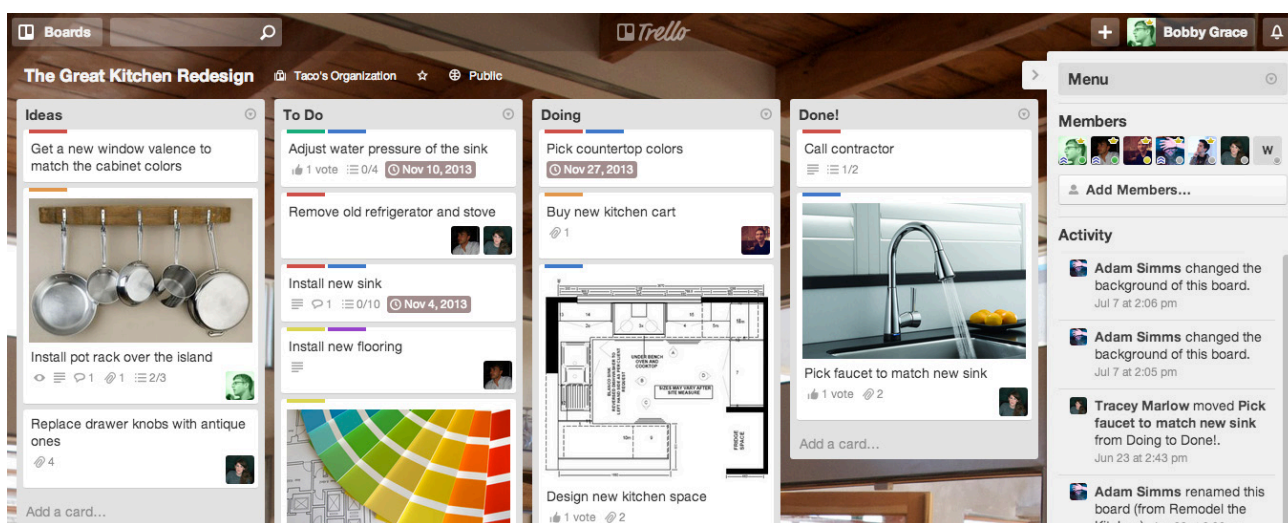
Boards

Trello

+ Bobby Grace

The Great Kitchen Redesign   Taco's Organization   Public

Ideas

Get a new window valence to match the cabinet colors

Install pot rack over the island
1 1 2/3

Replace drawer knobs with antique ones
4

Add a card...

To Do

Adjust water pressure of the sink
1 vote 0/4 Nov 10, 2013

Remove old refrigerator and stove

Install new sink
1 0/10 Nov 4, 2013

Install new flooring

Doing

Pick countertop colors
Nov 27, 2013

Buy new kitchen cart
1

UNDER BENCH OVEN AND COOKTOP
SIZES MAY VARY AFTER SITE MEASURE
FRIDGE SPACE

Design new kitchen space
1 vote 2

Done!

Call contractor
1/2

Pick faucet to match new sink
1 vote 2

Add a card...

Menu

Members

W

Add Members...

Activity

Adam Simms changed the background of this board.
Jul 7 at 2:06 pm

Adam Simms changed the background of this board.
Jul 7 at 2:05 pm

Tracey Marlow moved Pick faucet to match new sink from Doing to Done!.
Jun 23 at 2:43 pm

Adam Simms renamed this board (from Remodel the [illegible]